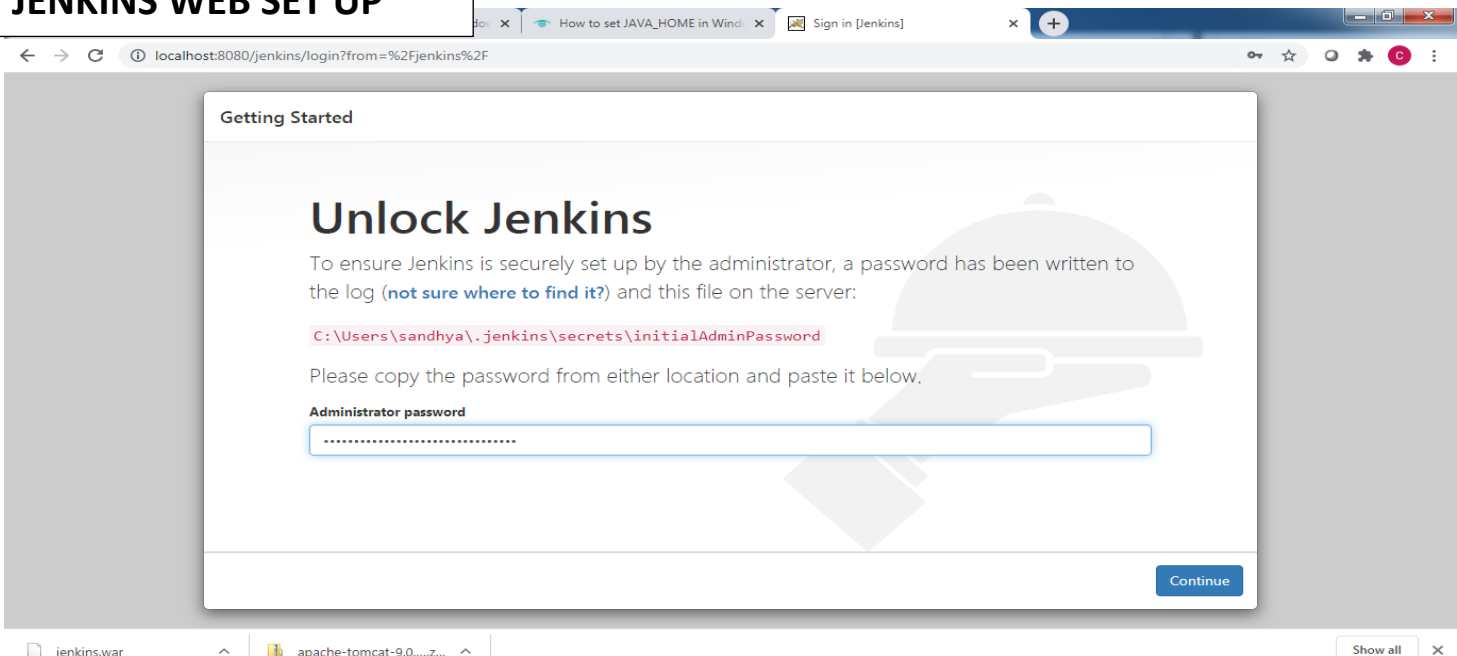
JENKINS WEB SET UP

dov ×

How to set JAVA_HOME in Wind ×

Sign in [Jenkins] ×

localhost:8080/jenkins/login?from=%2Fjenkins%2F

C

Getting Started

Unlock Jenkins

To ensure Jenkins is securely set up by the administrator, a password has been written to the log (not sure where to find it?) and this file on the server:

C:\Users\sandhya\.jenkins\secrets\initialAdminPassword

Please copy the password from either location and paste it below.

Administrator password

································

Continue

jenkins.war

apache-tomcat-9.0.....z...

Show all ×